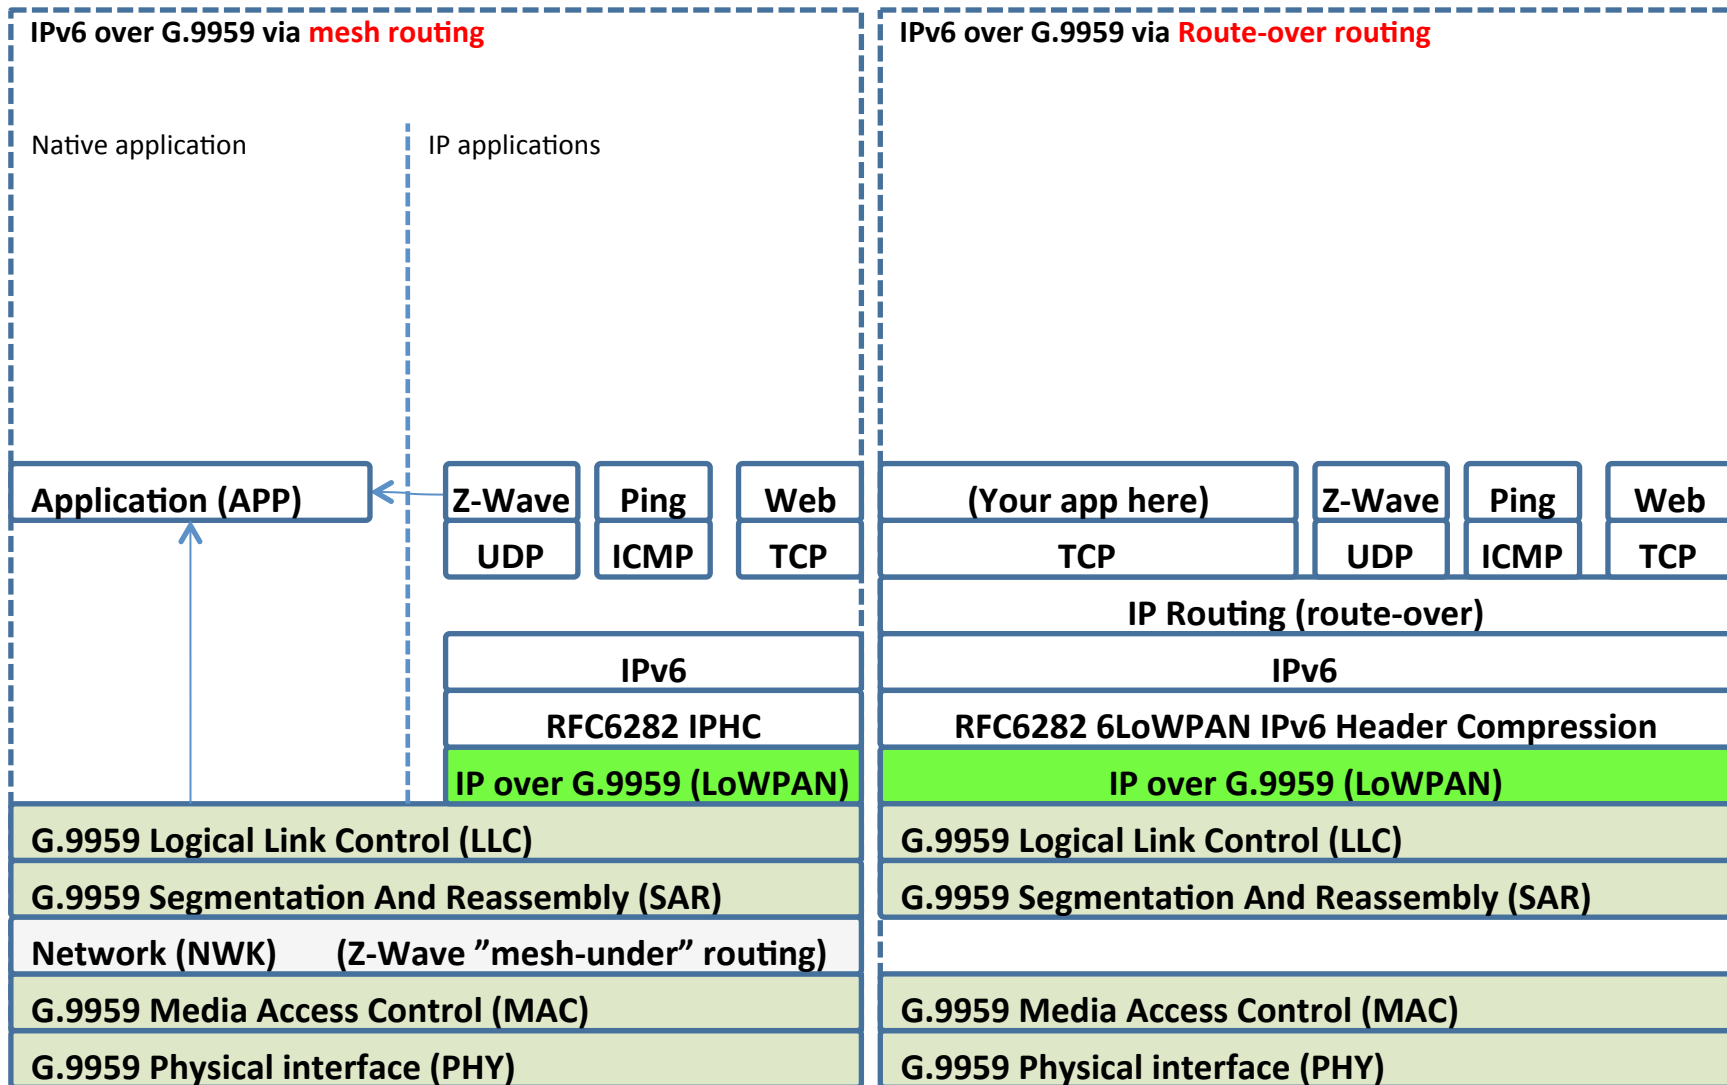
IPv6 over G.9959 via mesh routing

Native application

IP applications

Application (APP)

Z-Wave

Ping

Web

UDP

ICMP

TCP

IPv6

RFC6282 IPHC

IP over G.9959 (LoWPAN)

G.9959 Logical Link Control (LLC)

G.9959 Segmentation And Reassembly (SAR)

Network (NWK) (Z-Wave ”mesh-under” routing)

G.9959 Media Access Control (MAC)

G.9959 Physical interface (PHY)

IPv6 over G.9959 via Route-over routing

(Your app here)

Z-Wave

Ping

Web

TCP

UDP

ICMP

TCP

IP Routing (route-over)

IPv6

RFC6282 6LoWPAN IPv6 Header Compression

IP over G.9959 (LoWPAN)

G.9959 Logical Link Control (LLC)

G.9959 Segmentation And Reassembly (SAR)

G.9959 Media Access Control (MAC)

G.9959 Physical interface (PHY)